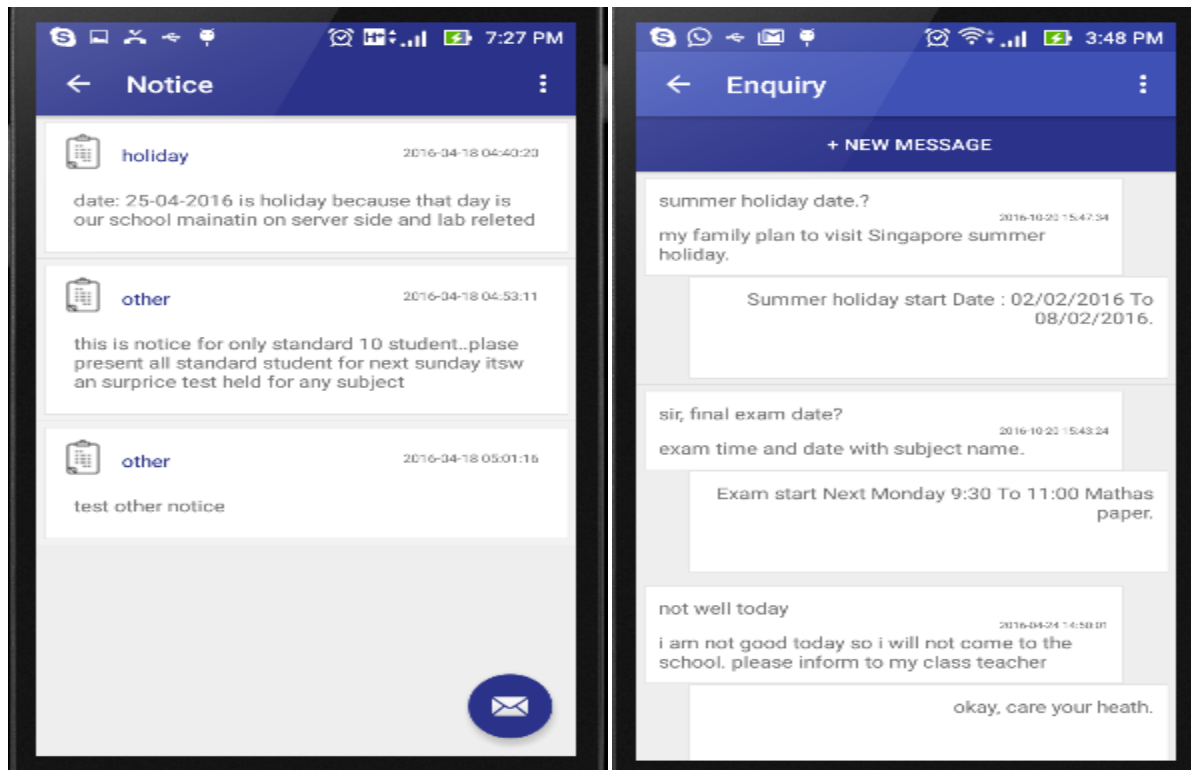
7:27 PM

Notice

holiday 2016-04-18 04:40:23

date: 25-04-2016 is holiday because that day is our school mainatin on server side and lab releted

other 2016-04-18 04:53:11

this is notice for only standard 10 student..plase present all standard student for next sunday itsw an surprice test held for any subject

other 2016-04-18 05:01:16

test other notice

3:48 PM

Enquiry

+ NEW MESSAGE

summer holiday date.?
2016-10-20 15:47:34
my family plan to visit Singapore summer holiday.

Summer holiday start Date : 02/02/2016 To 08/02/2016.

sir, final exam date?
2016-10-20 15:43:24
exam time and date with subject name.

Exam start Next Monday 9:30 To 11:00 Mathas paper.

not well today
2016-04-24 14:50:01
i am not good today so i will not come to the school. please inform to my class teacher

okay, care your heath.